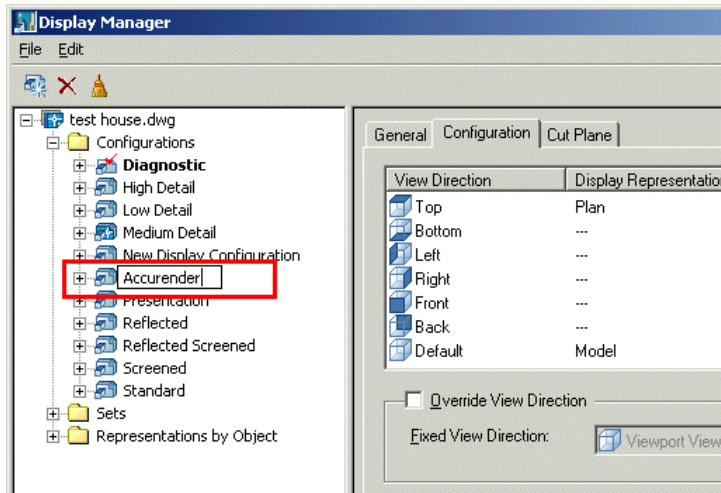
Display Manager

File Edit

test house.dwg
Configurations
Diagnostic
High Detail
Low Detail
Medium Detail
New Display Configuration
Accurender
Presentation
Reflected
Reflected Screened
Screened
Standard
Sets
Representations by Object

General Configuration Cut Plane

| View Direction | Display Representatio |
|---|---|
| Top | Plan |
| Bottom | --- |
| Left | --- |
| Right | --- |
| Front | --- |
| Back | --- |
| Default | Model |

Override View Direction

Fixed View Direction: Viewport View